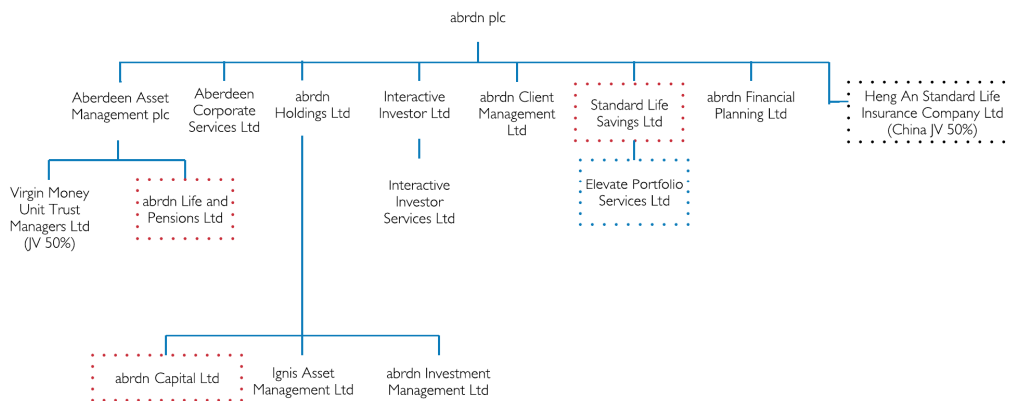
abrdn plc

Aberdeen Asset Management plc

Aberdeen Corporate Services Ltd

abrdn Holdings Ltd

Interactive Investor Ltd

abrdn Client Management Ltd

Standard Life Savings Ltd

abrdn Financial Planning Ltd

Heng An Standard Life Insurance Company Ltd (China JV 50%)

Virgin Money Unit Trust Managers Ltd (JV 50%)

abrdn Life and Pensions Ltd

Interactive Investor Services Ltd

Elevate Portfolio Services Ltd

abrdn Capital Ltd

Ignis Asset Management Ltd

abrdn Investment Management Ltd